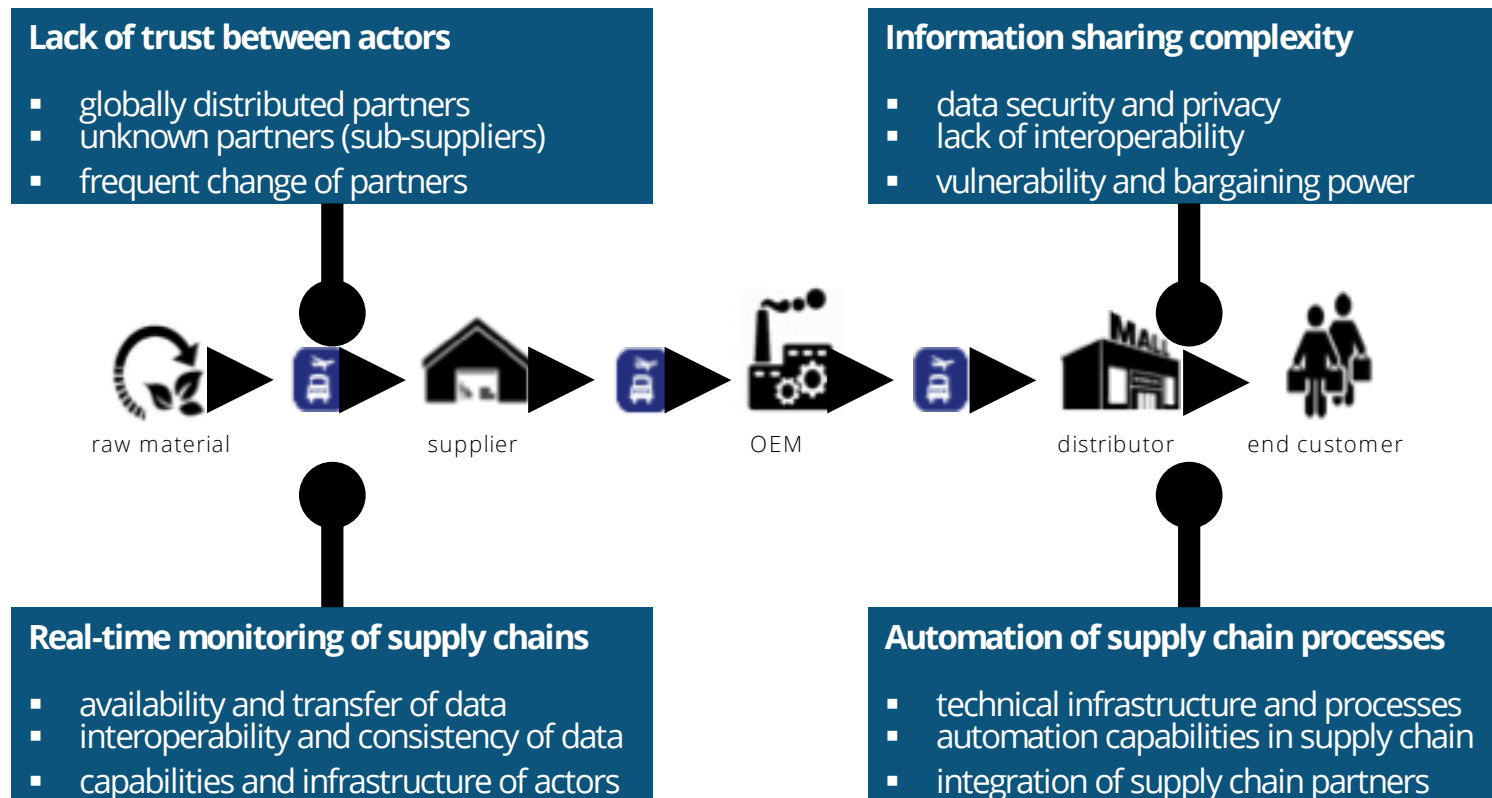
Lack of trust between actors

▪ globally distributed partners
▪ unknown partners (sub-suppliers)
▪ frequent change of partners

Information sharing complexity

▪ data security and privacy
▪ lack of interoperability
▪ vulnerability and bargaining power

MALL

raw material

supplier

OEM

distributor

end customer

Real-time monitoring of supply chains

▪ availability and transfer of data
▪ interoperability and consistency of data
▪ capabilities and infrastructure of actors

Automation of supply chain processes

▪ technical infrastructure and processes
▪ automation capabilities in supply chain
▪ integration of supply chain partners